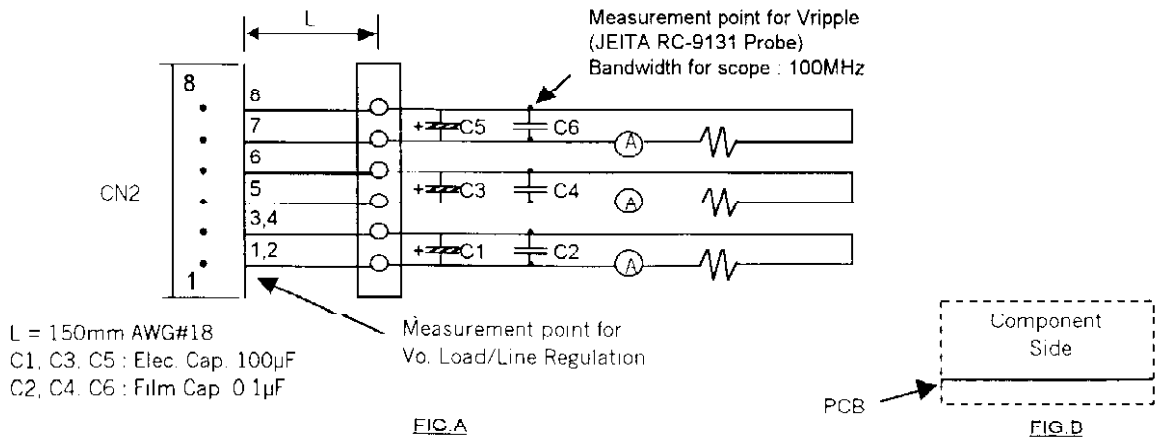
L

Measurement point for Vripple
(JEITA RC-9131 Probe)
Bandwidth for scope : 100MHz

8
8
7
6
5
3,4
1,2
1

CN2

+ C5
C6
A
+ C3
C4
A
+ C1
C2
A

L = 150mm AWG#18
C1, C3, C5 : Elec. Cap. 100μF
C2, C4, C6 : Film Cap. 0.1μF

Measurement point for
Vo. Load/Line Regulation

FIG.A

Component
Side

PCB

FIG.B